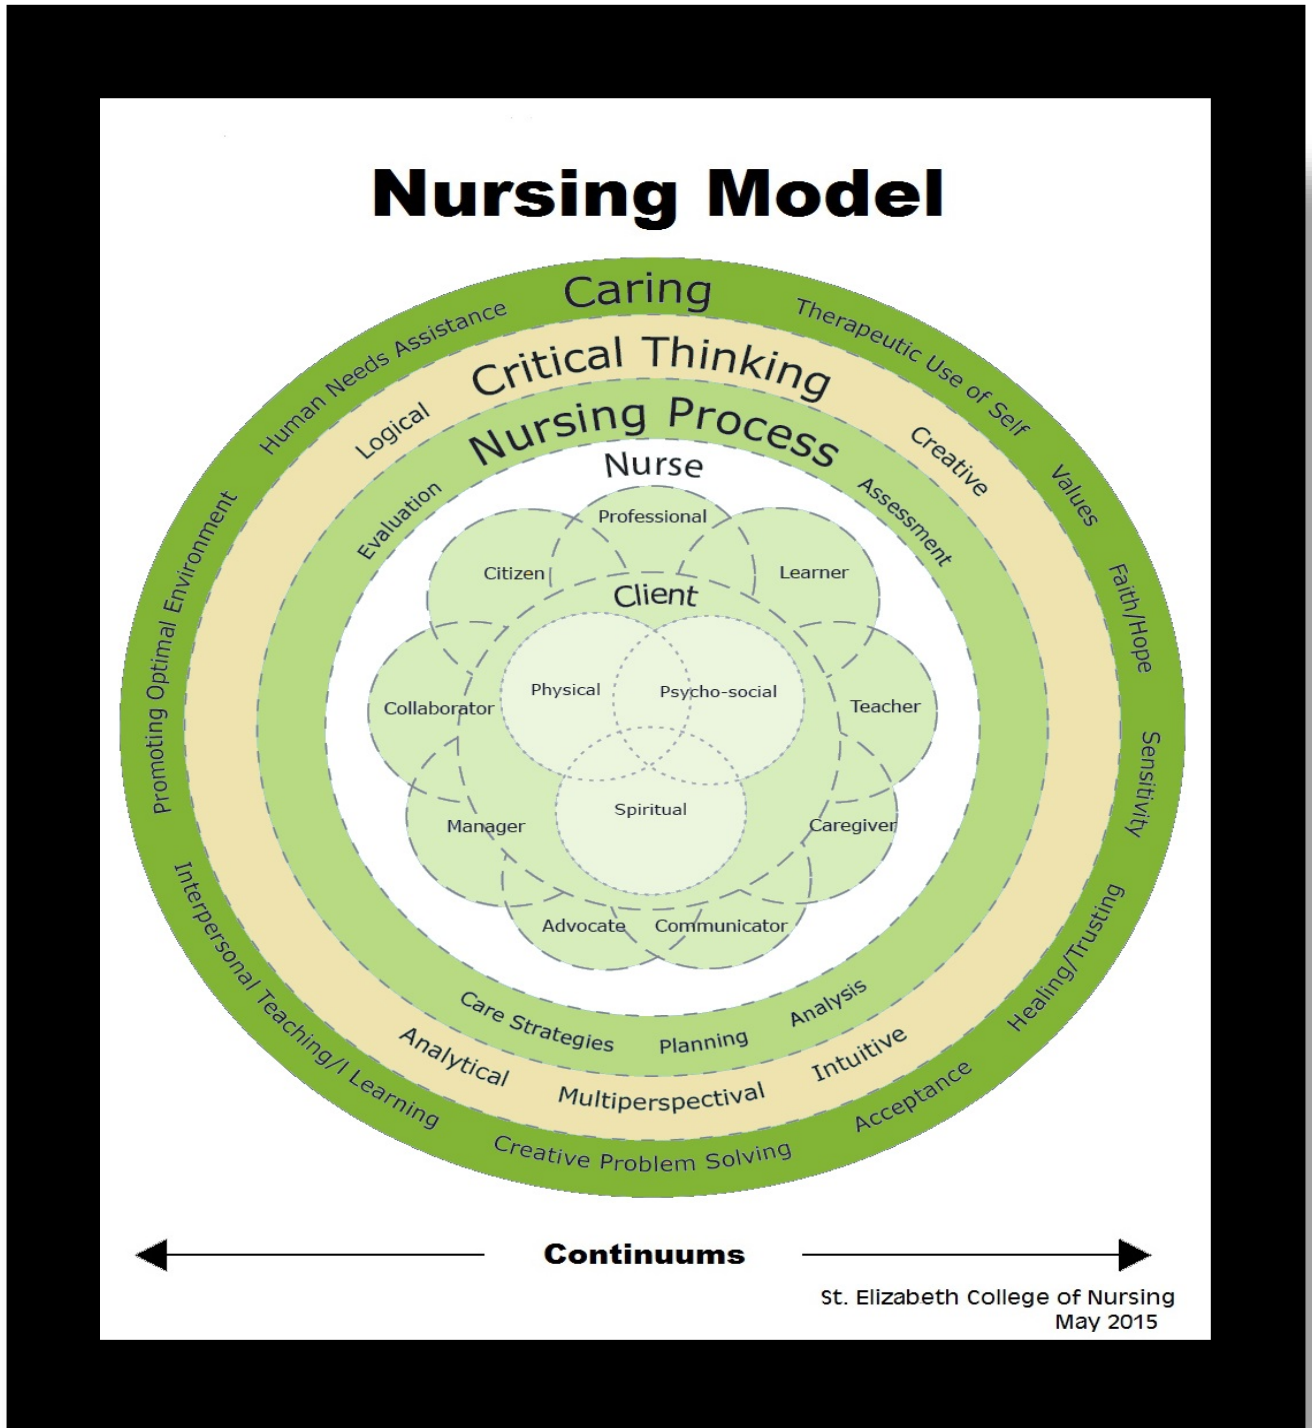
Nursing Model

Caring

Therapeutic Use of Self

Values

Faith/Hope

Sensitivity

Healing/Trusting

Acceptance

Creative Problem Solving

Interpersonal Teaching/I Learning

Promoting Optimal Environment

Human Needs Assistance

Critical Thinking

Creative

Intuitive

Multiperspectival

Analytical

Logical

Nursing Process

Assessment

Analysis

Planning

Care Strategies

Evaluation

Nurse

Professional

Learner

Teacher

Caregiver

Communicator

Advocate

Manager

Collaborator

Citizen

Client

Physical

Psycho-social

Spiritual

Continuums

St. Elizabeth College of Nursing
May 2015